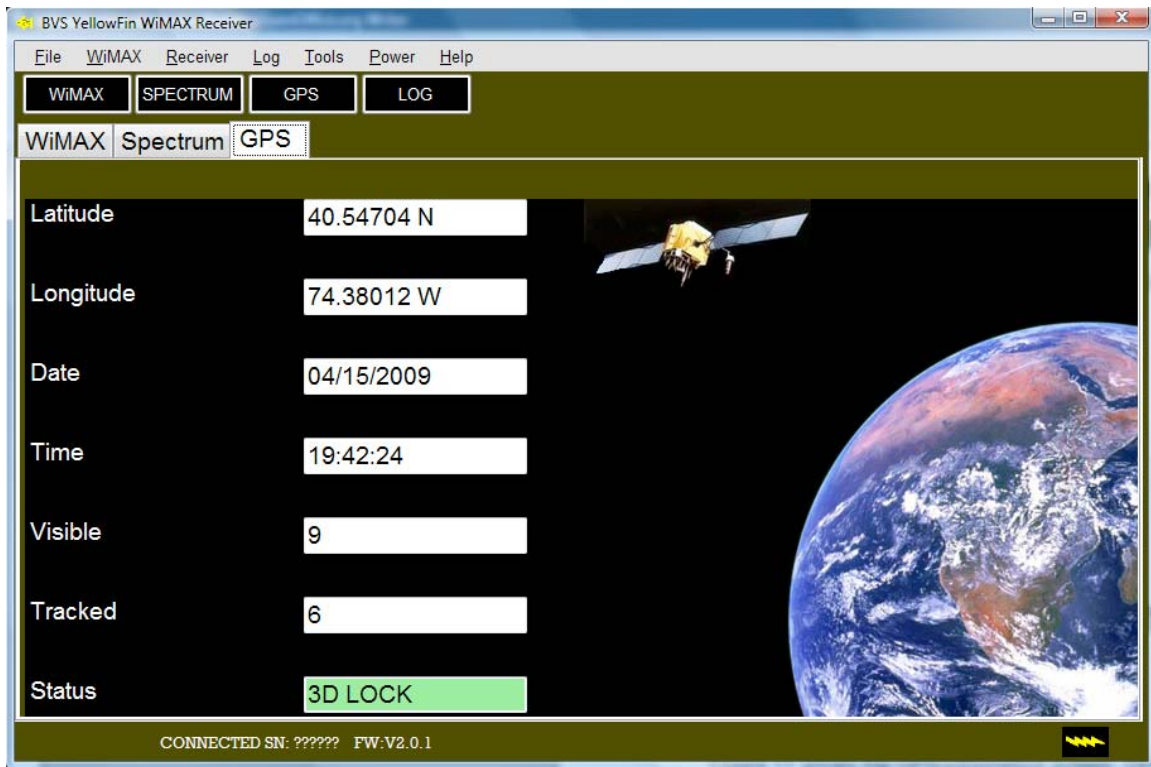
BVS YellowFin WiMAX Receiver

File WiMAX Receiver Log Tools Power Help

WiMAX SPECTRUM GPS LOG

WiMAX Spectrum GPS

Latitude 40.54704 N

Longitude 74.38012 W

Date 04/15/2009

Time 19:42:24

Visible 9

Tracked 6

Status 3D LOCK

CONNECTED SN: ?????? FW:V2.0.1